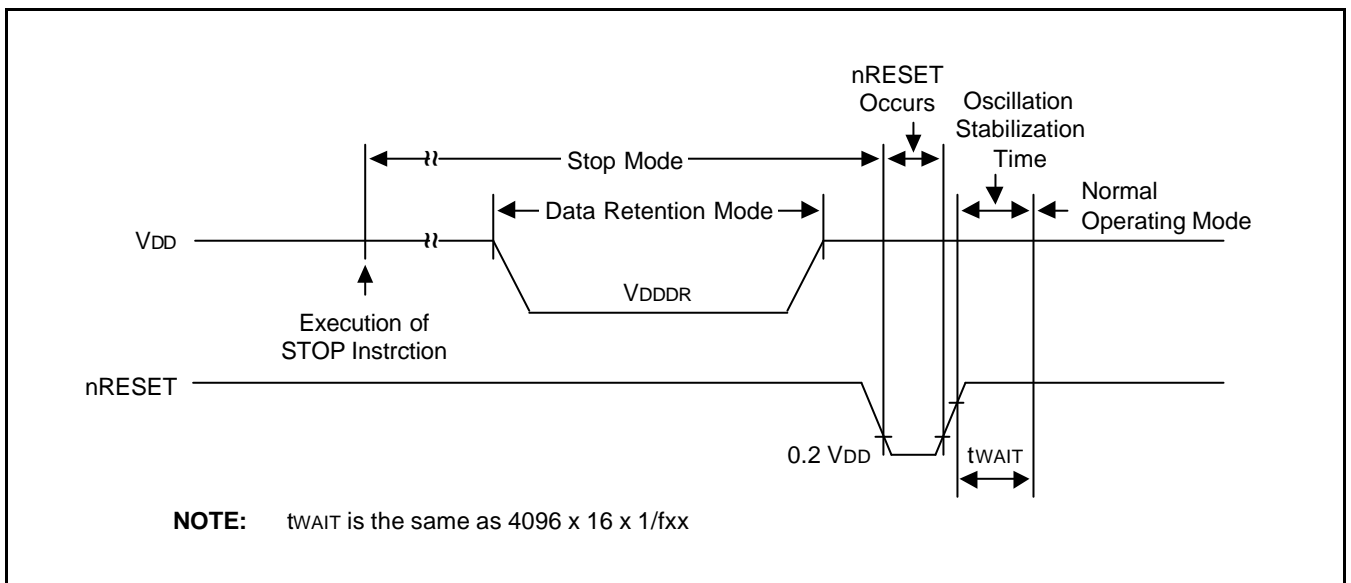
nRESET Occurs

Oscillation Stabilization Time

Stop Mode

Normal Operating Mode

Data Retention Mode

VDD

VDDDR

Execution of STOP Instrction

nRESET

0.2 VDD

tWAIT

**NOTE:** tWAIT is the same as 4096 x 16 x 1/fxx